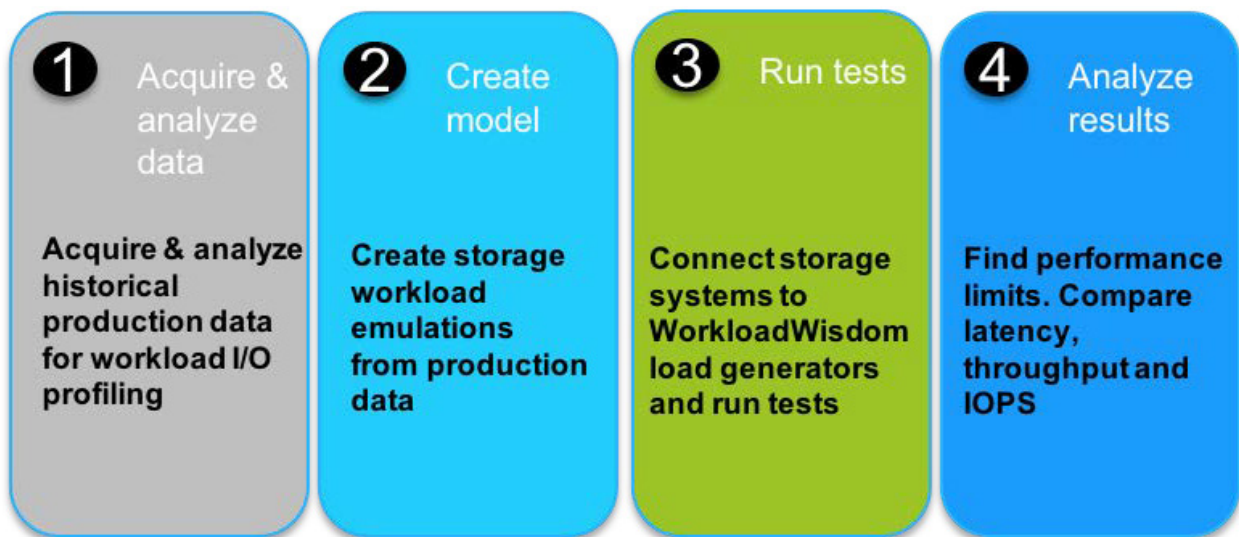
1 Acquire & analyze data

Acquire & analyze historical production data for workload I/O profiling

2 Create model

Create storage workload emulations from production data

3 Run tests

Connect storage systems to WorkloadWisdom load generators and run tests

4 Analyze results

Find performance limits. Compare latency, throughput and IOPS